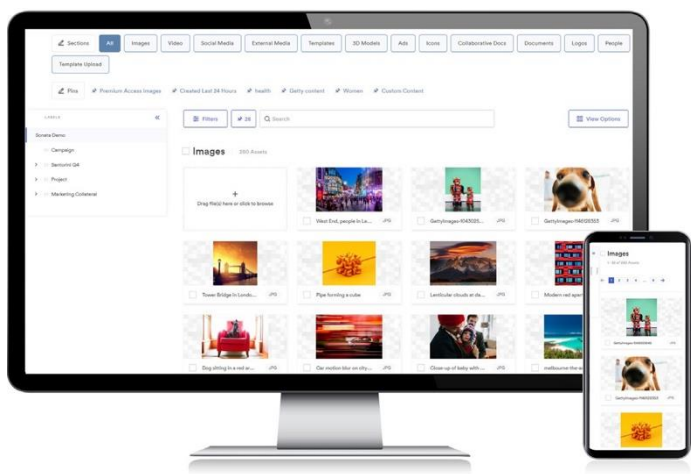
Sections All Images Video Social Media External Media Templates 3D Models Ads Icons Collaborative Docs Documents Logos People

Template Upload

Pins Premium Access Images Created Last 24 Hours health Getty content Women Custom Content

Labels

Sonata Demo

Campaign

Sentorini Q4

Project

Marketing Collateral

Filters 28 Search View Options

Images 260 Assets

+ Drag file(s) here or click to browse

West End, people in Le... JPG

GettyImages-1043025... JPG

GettyImages-11462503 JPG

Tower Bridge in Londo... JPG

Pipe forming a cube JPG

Lenticular clouds at da... JPG

Modern red sport...

Dog sitting in a red ar... JPG

Car motion blur on city... JPG

Close-up of baby with... JPG

melbourne the travel...

Images

GettyImages-1043...

GettyImages-11462503